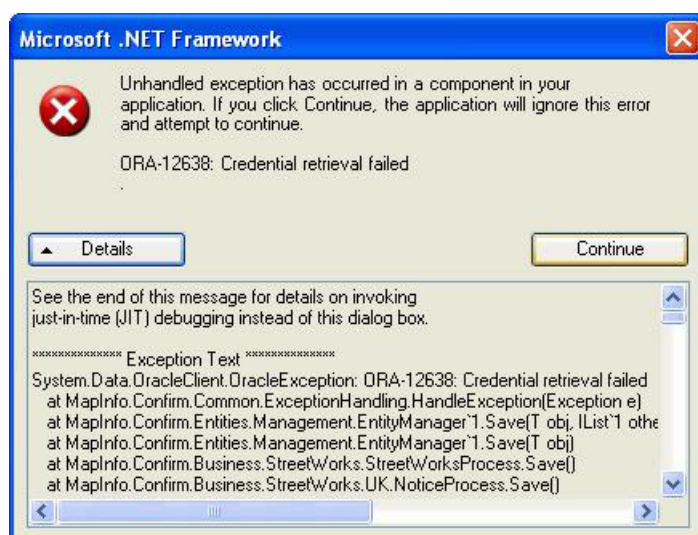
Microsoft .NET Framework

Unhandled exception has occurred in a component in your application. If you click Continue, the application will ignore this error and attempt to continue.

ORA-12638: Credential retrieval failed
.

Details

Continue

See the end of this message for details on invoking just-in-time (JIT) debugging instead of this dialog box.

************** Exception Text **************
System.Data.OracleClient.OracleException: ORA-12638: Credential retrieval failed
at MapInfo.Confirm.Common.ExceptionHandling.HandleException(Exception e)
at MapInfo.Confirm.Entities.Management.EntityManager`1.Save(T obj, IList`1 othe
at MapInfo.Confirm.Entities.Management.EntityManager`1.Save(T obj)
at MapInfo.Confirm.Business.StreetWorks.StreetWorksProcess.Save()
at MapInfo.Confirm.Business.StreetWorks.UK.NoticeProcess.Save()